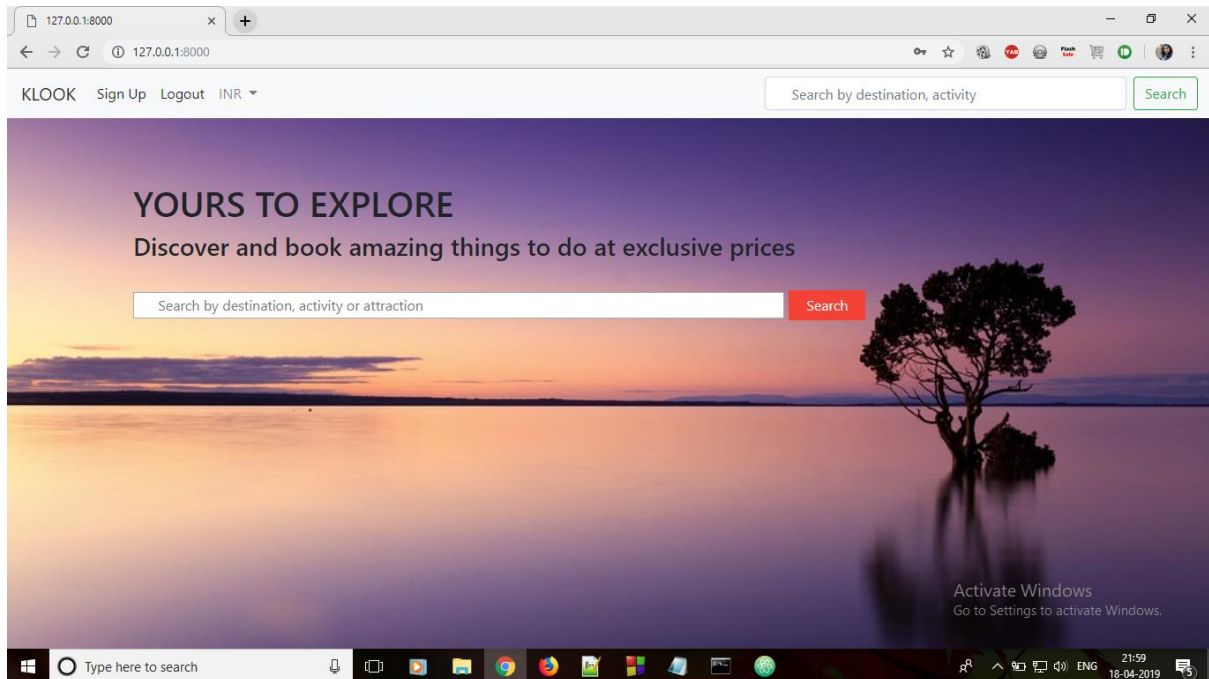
127.0.0.1:8000 ×

127.0.0.1:8000

KLOOK Sign Up Logout INR

Search by destination, activity

Search

YOURS TO EXPLORE

Discover and book amazing things to do at exclusive prices

Search by destination, activity or attraction

Search

Activate Windows
Go to Settings to activate Windows.

Type here to search

ENG 21:59 18-04-2019